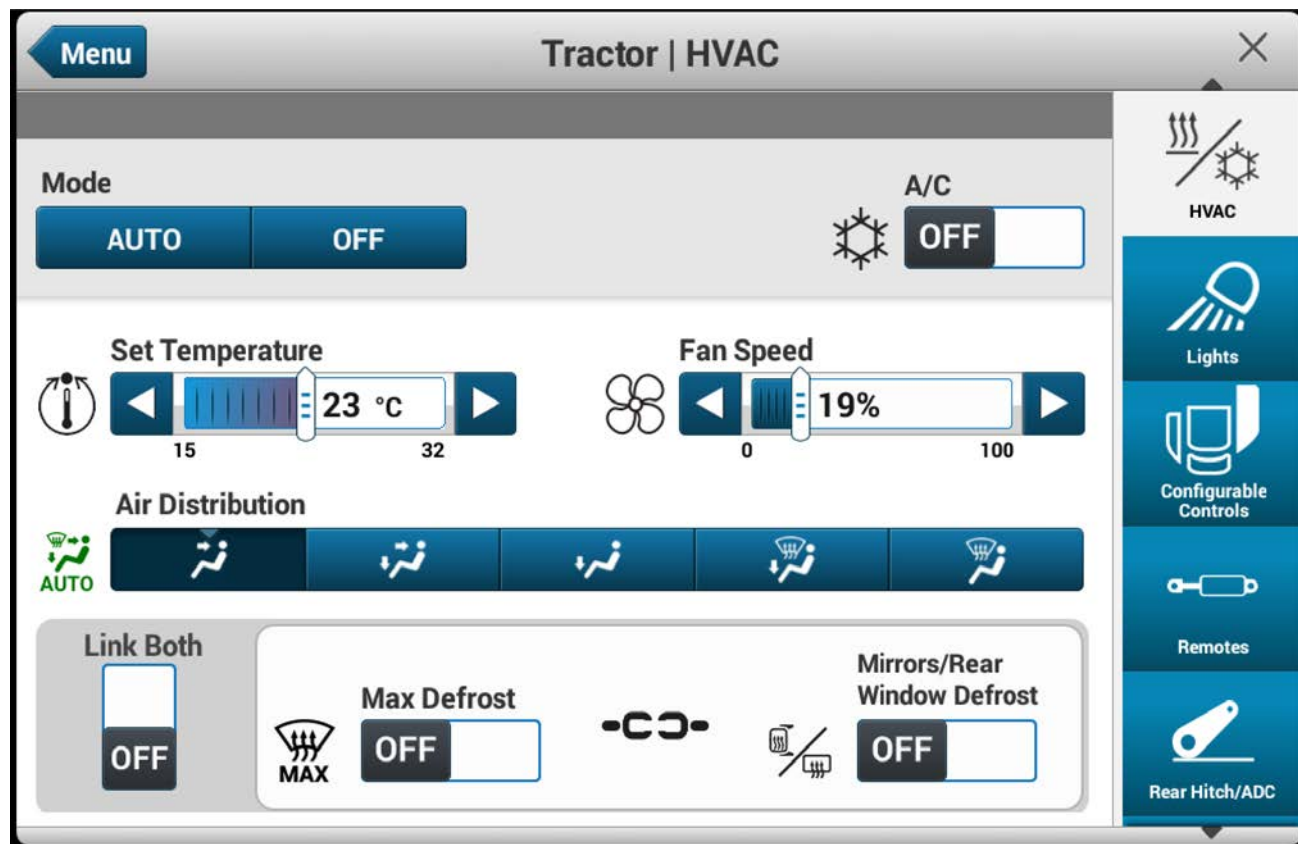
Menu

Tractor | HVAC

×

HVAC

Mode

AUTO

OFF

A/C

OFF

Lights

Set Temperature

23 °C

15

32

Fan Speed

19%

0

100

Configurable Controls

Air Distribution

AUTO

Remotes

Link Both

OFF

Max Defrost

MAX

OFF

Mirrors/Rear Window Defrost

OFF

Rear Hitch/ADC